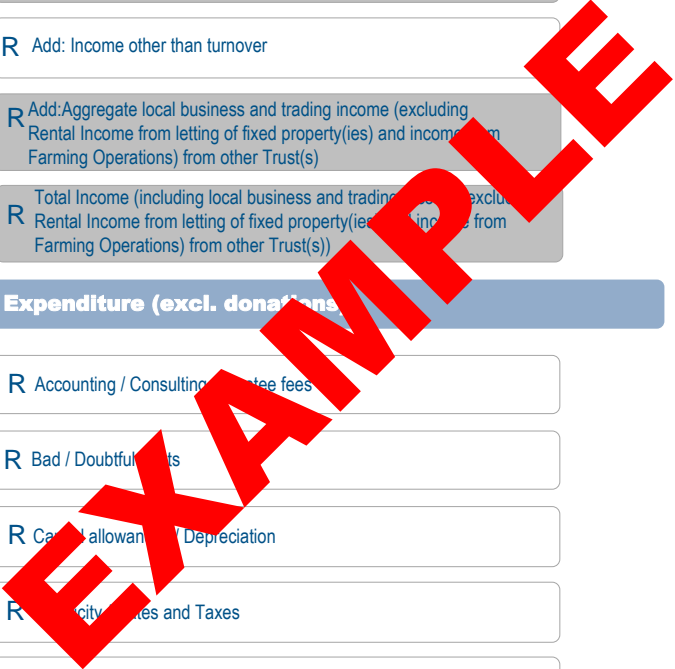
R Add: Income other than turnover

R Add:Aggregate local business and trading income (excluding Rental Income from letting of fixed property(ies) and income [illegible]m Farming Operations) from other Trust(s)

R Total Income (including local business and tradin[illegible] (exclu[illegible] Rental Income from letting of fixed property(ie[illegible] inc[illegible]e from Farming Operations) from other Trust(s))

Expenditure (excl. donations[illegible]

R Accounting / Consulting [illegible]tee fees

R Bad / Doubtful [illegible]ts

R Ca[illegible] allowan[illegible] / Depreciation

R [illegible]city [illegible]tes and Taxes

EXAMPLE